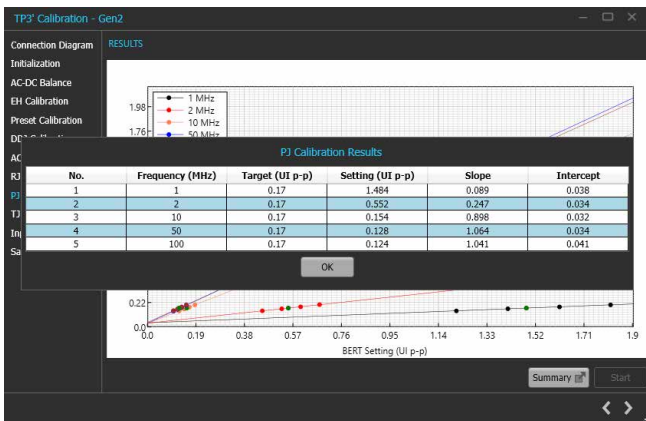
TP3' Calibration - Gen2

Connection Diagram
Initialization
AC-DC Balance
EH Calibration
Preset Calibration
DD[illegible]
AC
RJ
PJ
TJ
In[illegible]
Sa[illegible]

RESULTS

1.98
1.76
0.22
0.0

1 MHz
2 MHz
10 MHz
50 MHz

PJ Calibration Results

| No. | Frequency (MHz) | Target (UI p-p) | Setting (UI p-p) | Slope | Intercept |
|---|---|---|---|---|---|
| 1 | 1 | 0.17 | 1.484 | 0.089 | 0.038 |
| 2 | 2 | 0.17 | 0.552 | 0.247 | 0.034 |
| 3 | 10 | 0.17 | 0.154 | 0.898 | 0.032 |
| 4 | 50 | 0.17 | 0.128 | 1.064 | 0.034 |
| 5 | 100 | 0.17 | 0.124 | 1.041 | 0.041 |

OK

0.0 0.19 0.38 0.57 0.76 0.95 1.14 1.33 1.52 1.71 1.9
BERT Setting (UI p-p)

Summary
Start